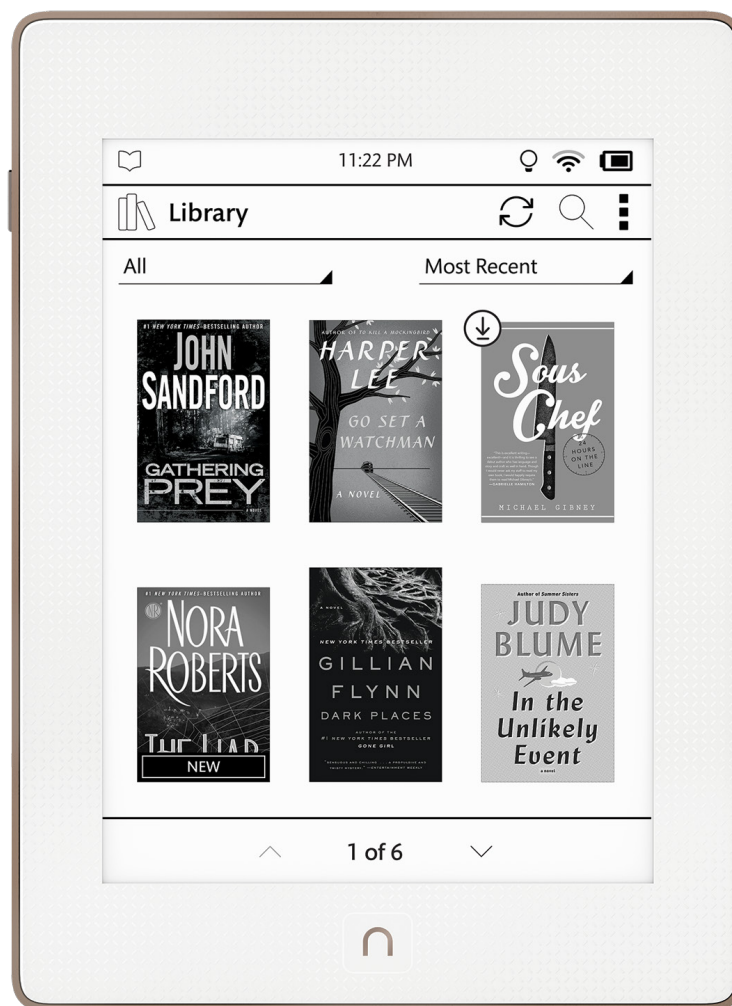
11:22 PM

Library

All

Most Recent

#1 NEW YORK TIMES-BESTSELLING AUTHOR
JOHN SANDFORD
GATHERING PREY
A NOVEL

AUTHOR OF TO KILL A MOCKINGBIRD
HARPER LEE
GO SET A WATCHMAN
A NOVEL

Sous Chef
24 HOURS ON THE LINE
MICHAEL GIBNEY

#1 NEW YORK TIMES-BESTSELLING AUTHOR
NORA ROBERTS
THE LIAR
NEW

A NOVEL
NEW YORK TIMES BESTSELLER
GILLIAN FLYNN
DARK PLACES
AUTHOR OF THE #1 NEW YORK TIMES BESTSELLER GONE GIRL

Author of Summer Sisters
JUDY BLUME
In the Unlikely Event
A NOVEL

1 of 6